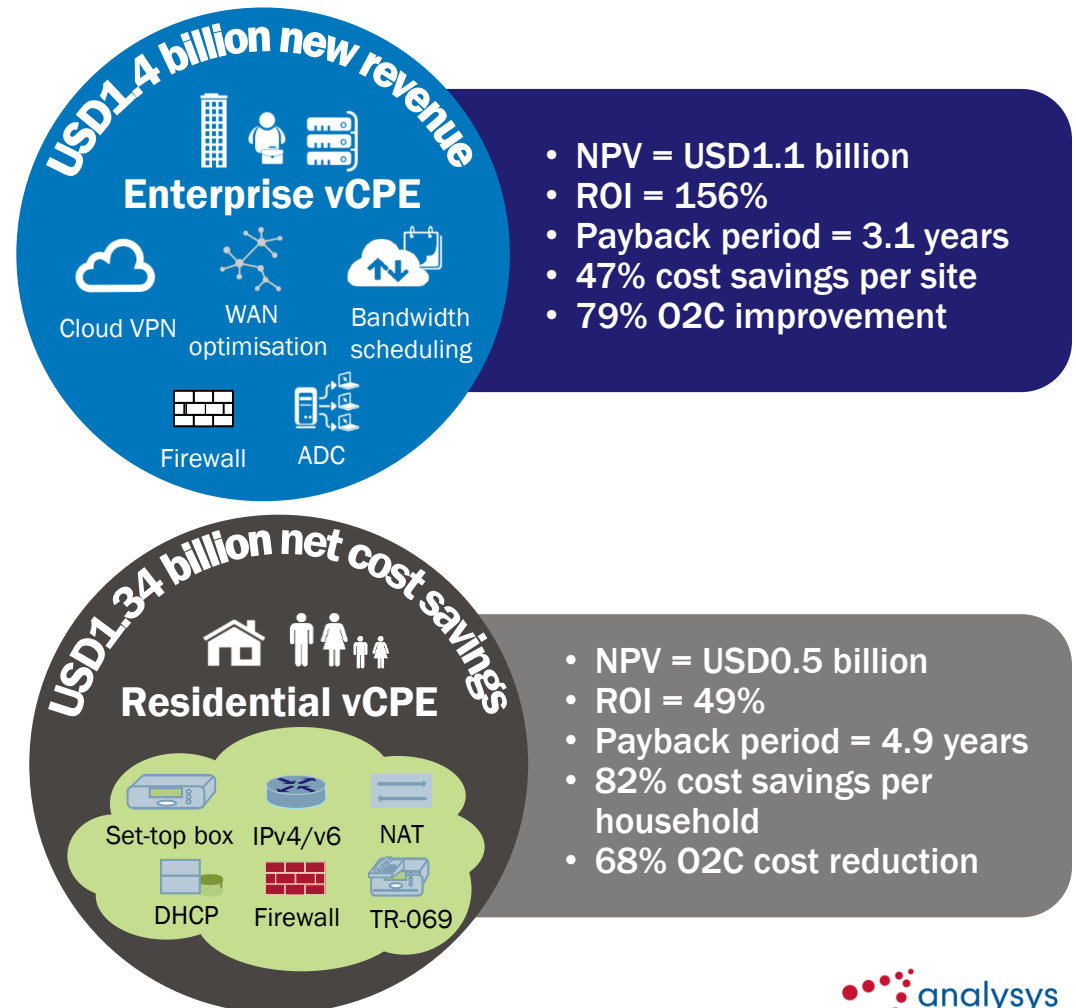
USD1.4 billion new revenue

Enterprise vCPE

Cloud VPN

WAN optimisation

Bandwidth scheduling

Firewall

ADC

• NPV = USD1.1 billion
• ROI = 156%
• Payback period = 3.1 years
• 47% cost savings per site
• 79% O2C improvement

USD1.34 billion net cost savings

Residential vCPE

Set-top box

IPv4/v6

NAT

DHCP

Firewall

TR-069

• NPV = USD0.5 billion
• ROI = 49%
• Payback period = 4.9 years
• 82% cost savings per household
• 68% O2C cost reduction

analysys